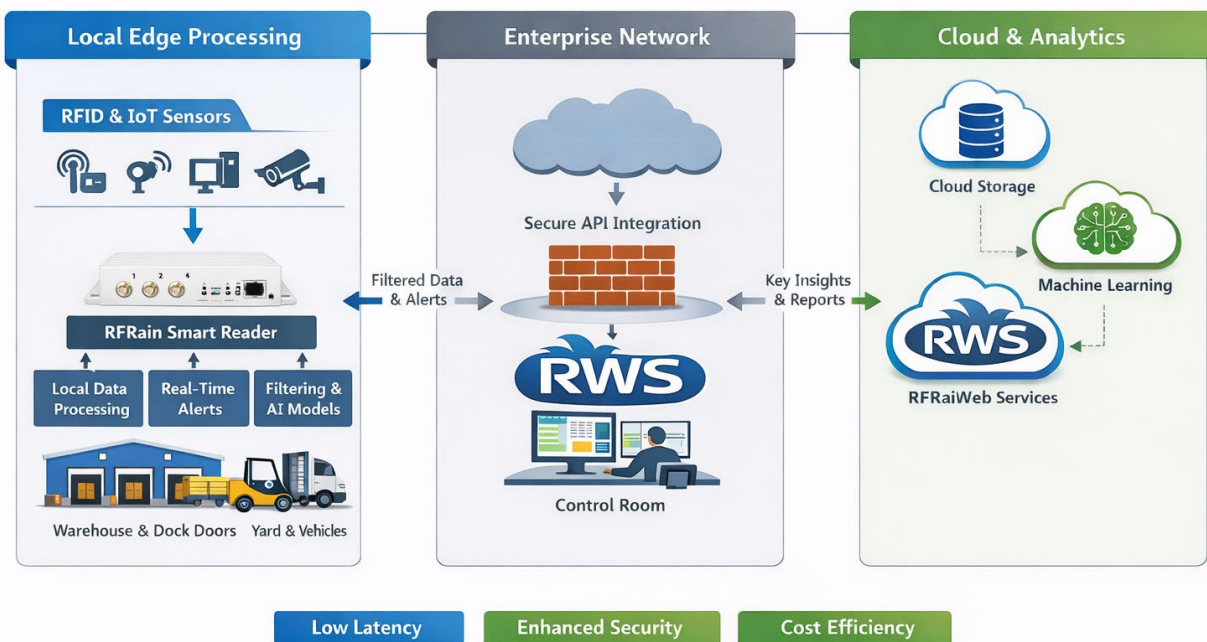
Local Edge Processing

RFID & IoT Sensors

RFRain Smart Reader

Local Data Processing

Real-Time Alerts

Filtering & AI Models

Warehouse & Dock Doors

Yard & Vehicles

Filtered Data & Alerts

Enterprise Network

Secure API Integration

RWS

Control Room

Key Insights & Reports

Cloud & Analytics

Cloud Storage

Machine Learning

RWS

RFRaiWeb Services

Low Latency

Enhanced Security

Cost Efficiency